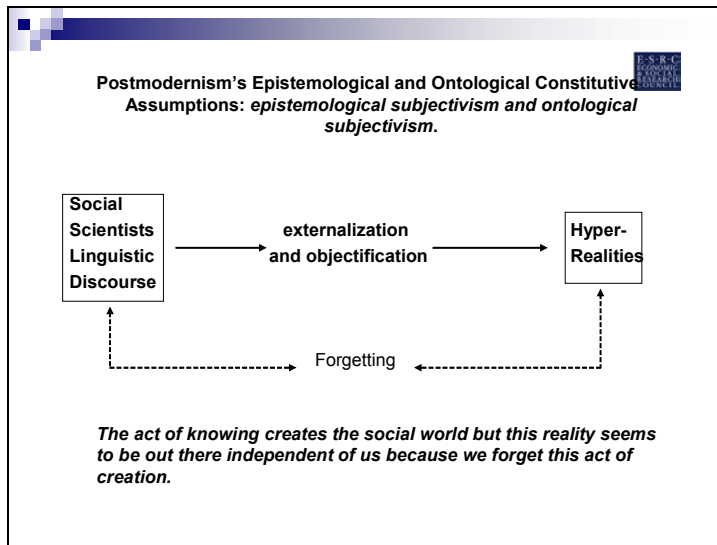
E·S·R·C ECONOMIC & SOCIAL RESEARCH COUNCIL

Postmodernism's Epistemological and Ontological Constitutive Assumptions: *epistemological subjectivism and ontological subjectivism*.

Social Scientists Linguistic Discourse

externalization and objectification

Hyper-Realities

Forgetting

*The act of knowing creates the social world but this reality seems to be out there independent of us because we forget this act of creation.*